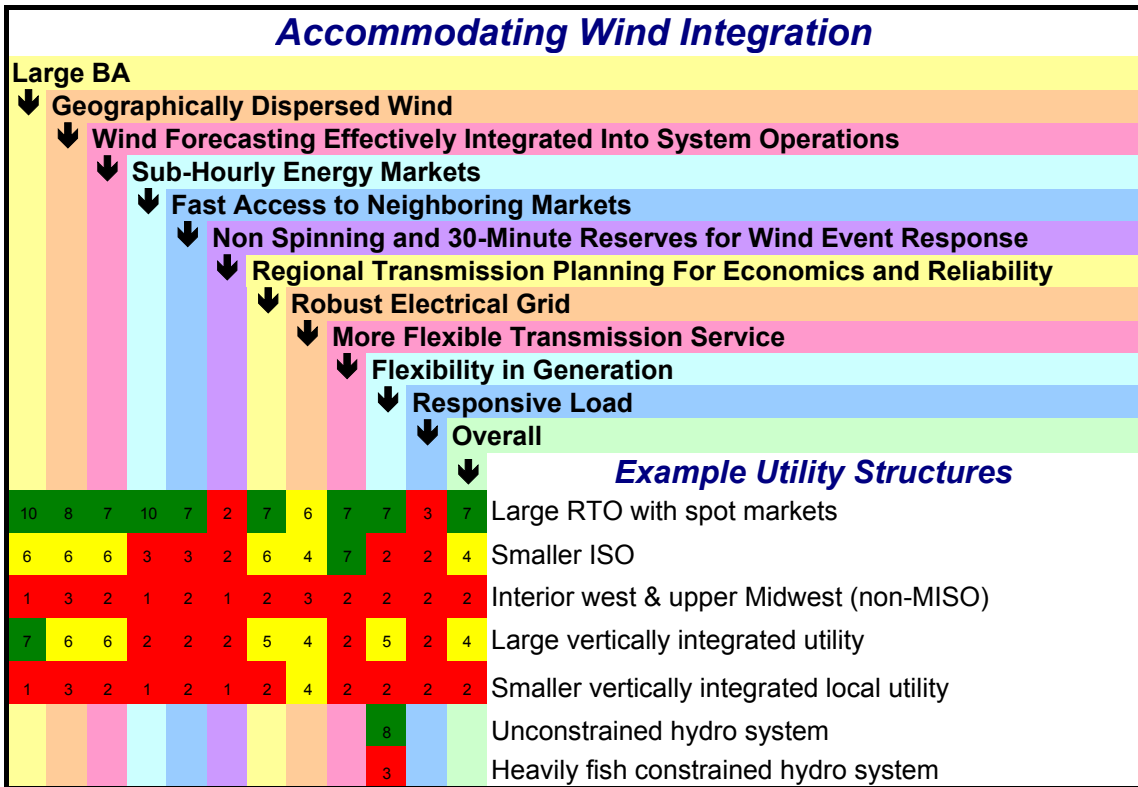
Accommodating Wind Integration

Large BA
Geographically Dispersed Wind
Wind Forecasting Effectively Integrated Into System Operations
Sub-Hourly Energy Markets
Fast Access to Neighboring Markets
Non Spinning and 30-Minute Reserves for Wind Event Response
Regional Transmission Planning For Economics and Reliability
Robust Electrical Grid
More Flexible Transmission Service
Flexibility in Generation
Responsive Load
Overall

Example Utility Structures

| | | | | | | | | | | | | |
|---|---|---|---|---|---|---|---|---|---|---|---|---|
| 10 | 8 | 7 | 10 | 7 | 2 | 7 | 6 | 7 | 7 | 3 | 7 | Large RTO with spot markets |
| 6 | 6 | 6 | 3 | 3 | 2 | 6 | 4 | 7 | 2 | 2 | 4 | Smaller ISO |
| 1 | 3 | 2 | 1 | 2 | 1 | 2 | 3 | 2 | 2 | 2 | 2 | Interior west & upper Midwest (non-MISO) |
| 7 | 6 | 6 | 2 | 2 | 2 | 5 | 4 | 2 | 5 | 2 | 4 | Large vertically integrated utility |
| 1 | 3 | 2 | 1 | 2 | 1 | 2 | 4 | 2 | 2 | 2 | 2 | Smaller vertically integrated local utility |
| | | | | | | | | | 8 | | | Unconstrained hydro system |
| | | | | | | | | | 3 | | | Heavily fish constrained hydro system |